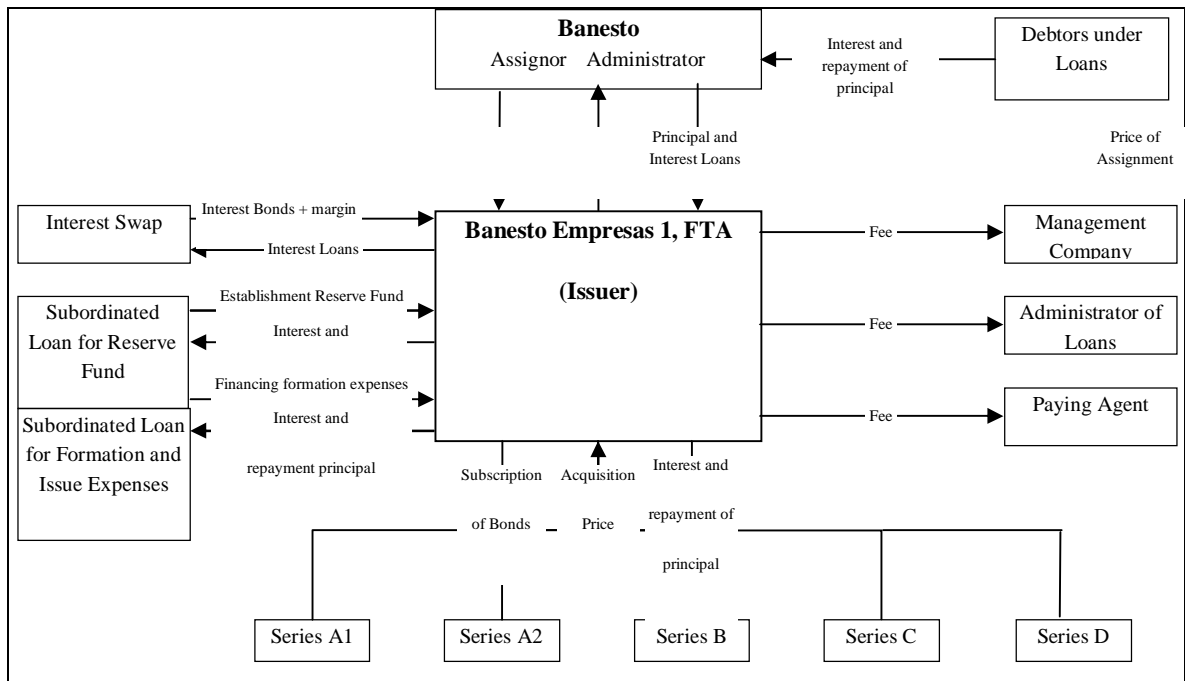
Banesto
Assignor Administrator

Interest and repayment of principal

Debtors under Loans

Principal and Interest Loans

Price of Assignment

Interest Swap

Interest Bonds + margin

Interest Loans

Banesto Empresas 1, FTA

(Issuer)

Fee

Management Company

Subordinated Loan for Reserve Fund

Establishment Reserve Fund

Interest and

Fee

Administrator of Loans

Financing formation expenses

Interest and

Subordinated Loan for Formation and Issue Expenses

repayment principal

Fee

Paying Agent

Subscription

Acquisition

Interest and

of Bonds

Price

repayment of

principal

Series A1

Series A2

Series B

Series C

Series D